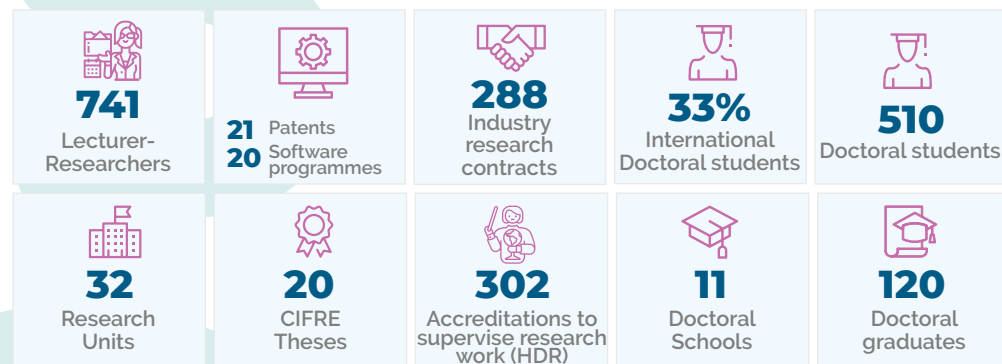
741
Lecturer-Researchers

21 Patents
20 Software programmes

288
Industry research contracts

33%
International Doctoral students

510
Doctoral students

32
Research Units

20
CIFRE Theses

302
Accreditations to supervise research work (HDR)

11
Doctoral Schools

120
Doctoral graduates